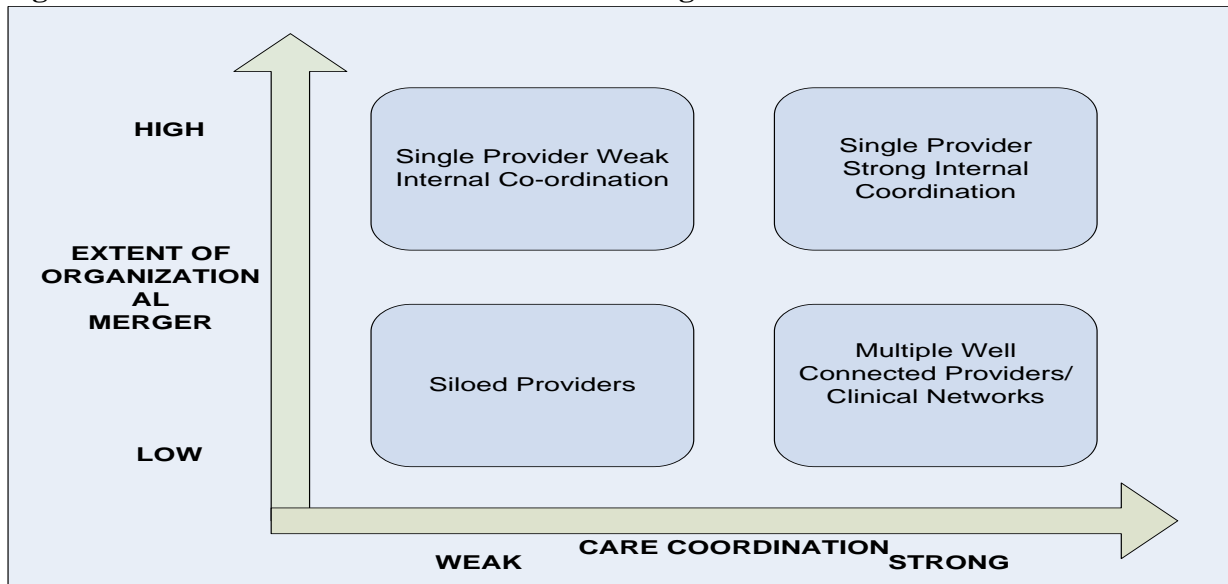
HIGH

EXTENT OF ORGANIZATION AL MERGER

LOW

Single Provider Weak Internal Co-ordination

Single Provider Strong Internal Coordination

Siloed Providers

Multiple Well Connected Providers/ Clinical Networks

WEAK

CARE COORDINATION

STRONG